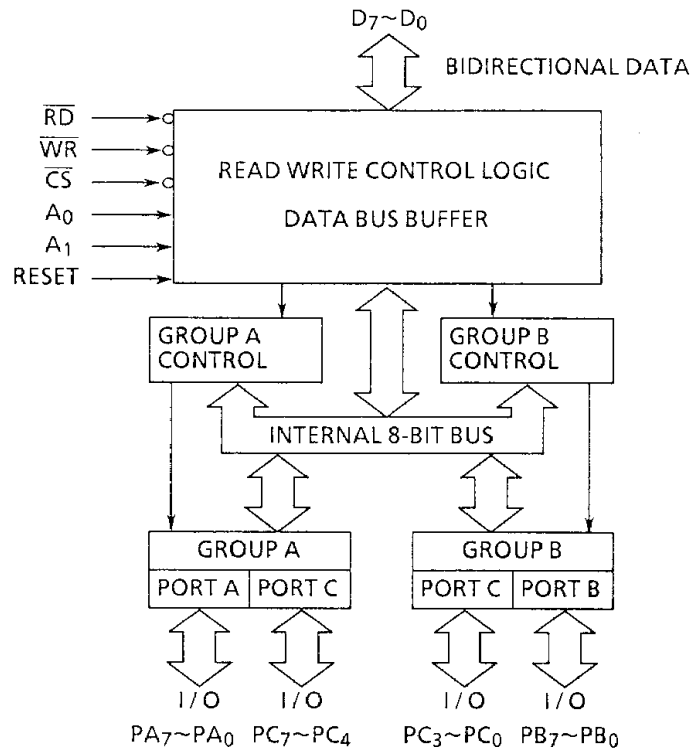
$D_7 \sim D_0$

BIDIRECTIONAL DATA

$\overline{RD}$
$\overline{WR}$
$\overline{CS}$
$A_0$
$A_1$
RESET

READ WRITE CONTROL LOGIC

DATA BUS BUFFER

GROUP A CONTROL

GROUP B CONTROL

INTERNAL 8-BIT BUS

GROUP A

PORT A | PORT C

GROUP B

PORT C | PORT B

I/O
$PA_7 \sim PA_0$

I/O
$PC_7 \sim PC_4$

I/O
$PC_3 \sim PC_0$

I/O
$PB_7 \sim PB_0$